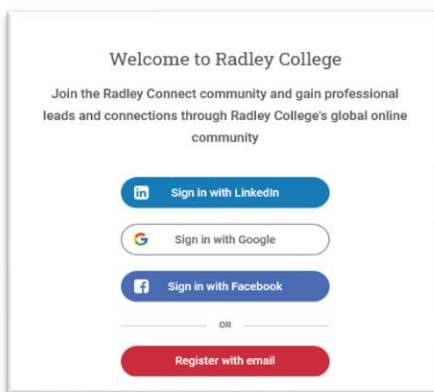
Welcome to Radley College

Join the Radley Connect community and gain professional leads and connections through Radley College's global online community

Sign in with LinkedIn

Sign in with Google

Sign in with Facebook

OR

Register with email